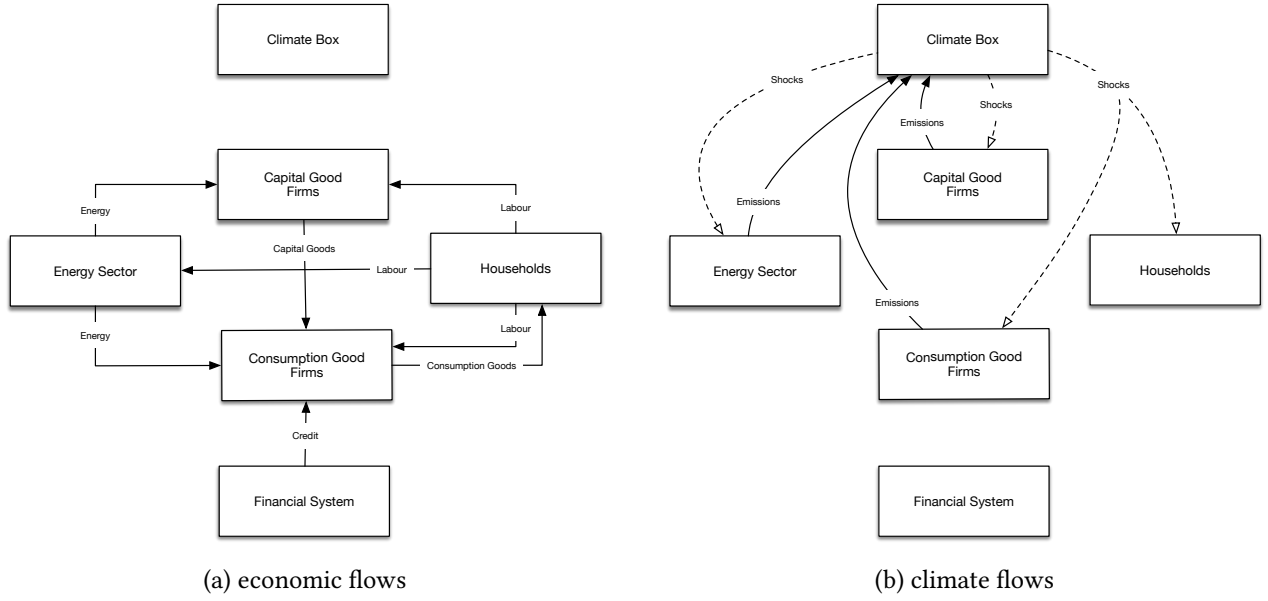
Climate Box

Capital Good Firms

Energy

Labour

Capital Goods

Energy Sector

Labour

Households

Energy

Labour

Consumption Good Firms

Consumption Goods

Credit

Financial System

(a) economic flows

Climate Box

Shocks

Shocks

Shocks

Emissions

Emissions

Capital Good Firms

Energy Sector

Households

Emissions

Consumption Good Firms

Financial System

(b) climate flows